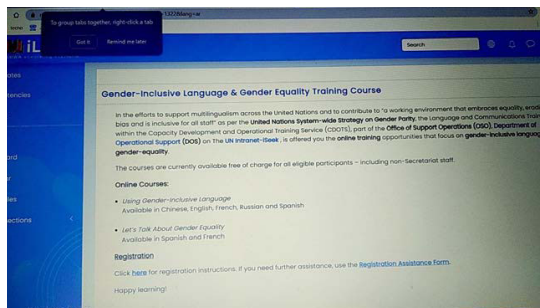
To group tabs together, right-click a tab

Got it

Remind me later

iL

Search

otes

tencies

ard

ies

actions

Gender-Inclusive Language & Gender Equality Training Course

In the efforts to support multilingualism across the United Nations and to contribute to "a working environment that embraces equality, erad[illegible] bias and is inclusive for all staff" as per the United Nations System-wide Strategy on Gender Parity, the Language and Communications Trai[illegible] within the Capacity Development and Operational Training Service (CDOTS), part of the Office of Support Operations (OSO), Department of Operational Support (DOS) on The UN Intranet-iSeek, is offered you the online training opportunities that focus on gender-inclusive languag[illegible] gender-equality.

The courses are currently available free of charge for all eligible participants - including non-Secretariat staff.

Online Courses:

Using Gender-inclusive Language
Available in Chinese, English, French, Russian and Spanish

Let's Talk About Gender Equality
Available in Spanish and French

Registration

Click here for registration instructions. If you need further assistance, use the Registration Assistance Form.

Happy learning!